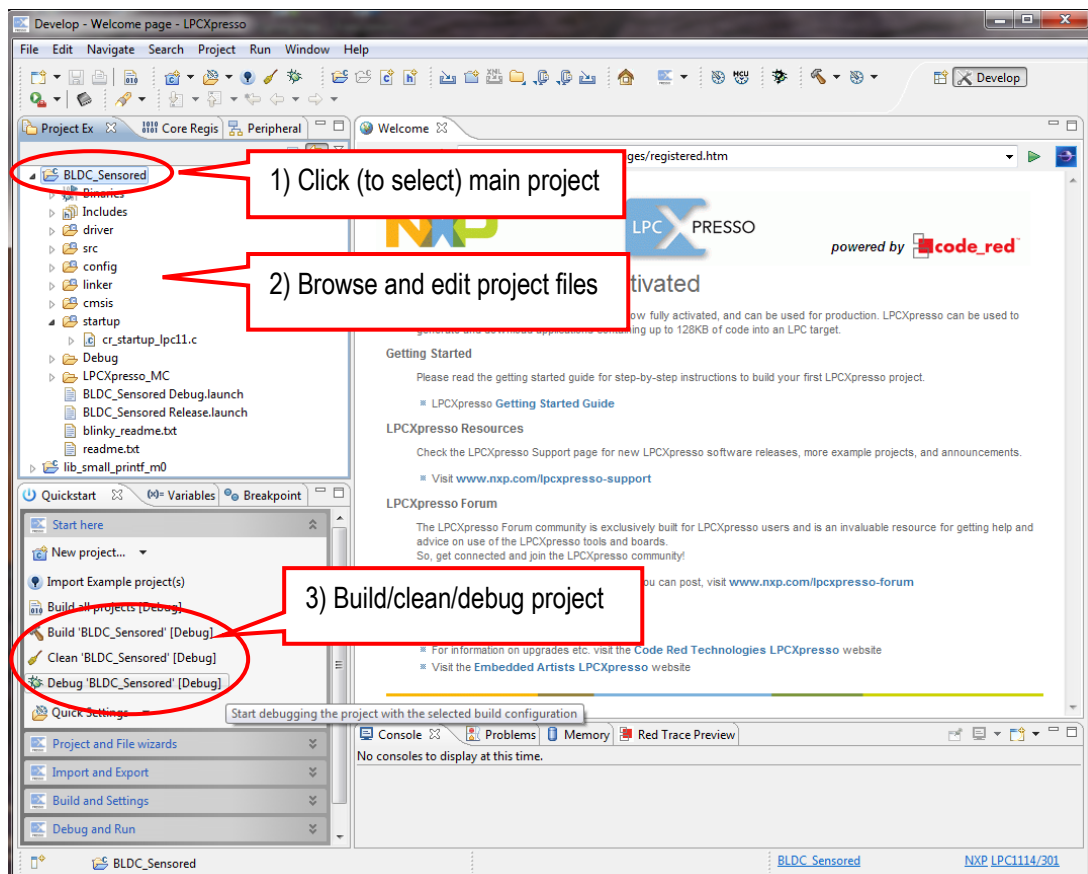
Develop - Welcome page - LPCXpresso

File Edit Navigate Search Project Run Window Help

Develop

Project Ex Core Regis Peripheral

BLDC_Sensored
Binaries
Includes
driver
src
config
linker
cmsis
startup
cr_startup_lpc11.c
Debug
LPCXpresso_MC
BLDC_Sensored Debug.launch
BLDC_Sensored Release.launch
blinky_readme.txt
readme.txt
lib_small_printf_m0

1) Click (to select) main project

2) Browse and edit project files

3) Build/clean/debug project

Welcome

ges/registered.htm

LPC PRESSO

powered by code_red

ctivated

ow fully activated, and can be used for production. LPCXpresso can be used to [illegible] up to 128KB of code into an LPC target.

Getting Started

Please read the getting started guide for step-by-step instructions to build your first LPCXpresso project.

LPCXpresso Getting Started Guide

LPCXpresso Resources

Check the LPCXpresso Support page for new LPCXpresso software releases, more example projects, and announcements.

Visit www.nxp.com/lpcxpresso-support

LPCXpresso Forum

The LPCXpresso Forum community is exclusively built for LPCXpresso users and is an invaluable resource for getting help and advice on use of the LPCXpresso tools and boards.
So, get connected and join the LPCXpresso community!

ou can post, visit www.nxp.com/lpcxpresso-forum

For information on upgrades etc. visit the Code Red Technologies LPCXpresso website
Visit the Embedded Artists LPCXpresso website

Quickstart Variables Breakpoint

Start here
New project...
Import Example project(s)
Build all projects [Debug]
Build 'BLDC_Sensored' [Debug]
Clean 'BLDC_Sensored' [Debug]
Debug 'BLDC_Sensored' [Debug]
Quick Settings
Start debugging the project with the selected build configuration
Project and File wizards
Import and Export
Build and Settings
Debug and Run

Console Problems Memory Red Trace Preview
No consoles to display at this time.

BLDC_Sensored
BLDC_Sensored
NXP LPC1114/301